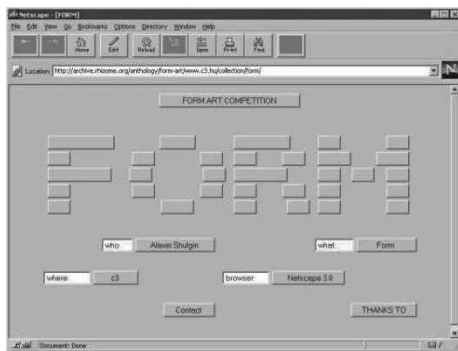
Netscape - [FORM]
File Edit View Go Bookmarks Options Directory Window Help
Home Edit Reload Open Print Find
Location: http://archive.rhizome.org/anthology/form-art/www.c3.hu/collection/form/
FORM ART COMPETITION
who: Alexei Shulgin
what: Form
where: c3
browser: Netscape 3.0
Contact
THANKS TO
Document: Done